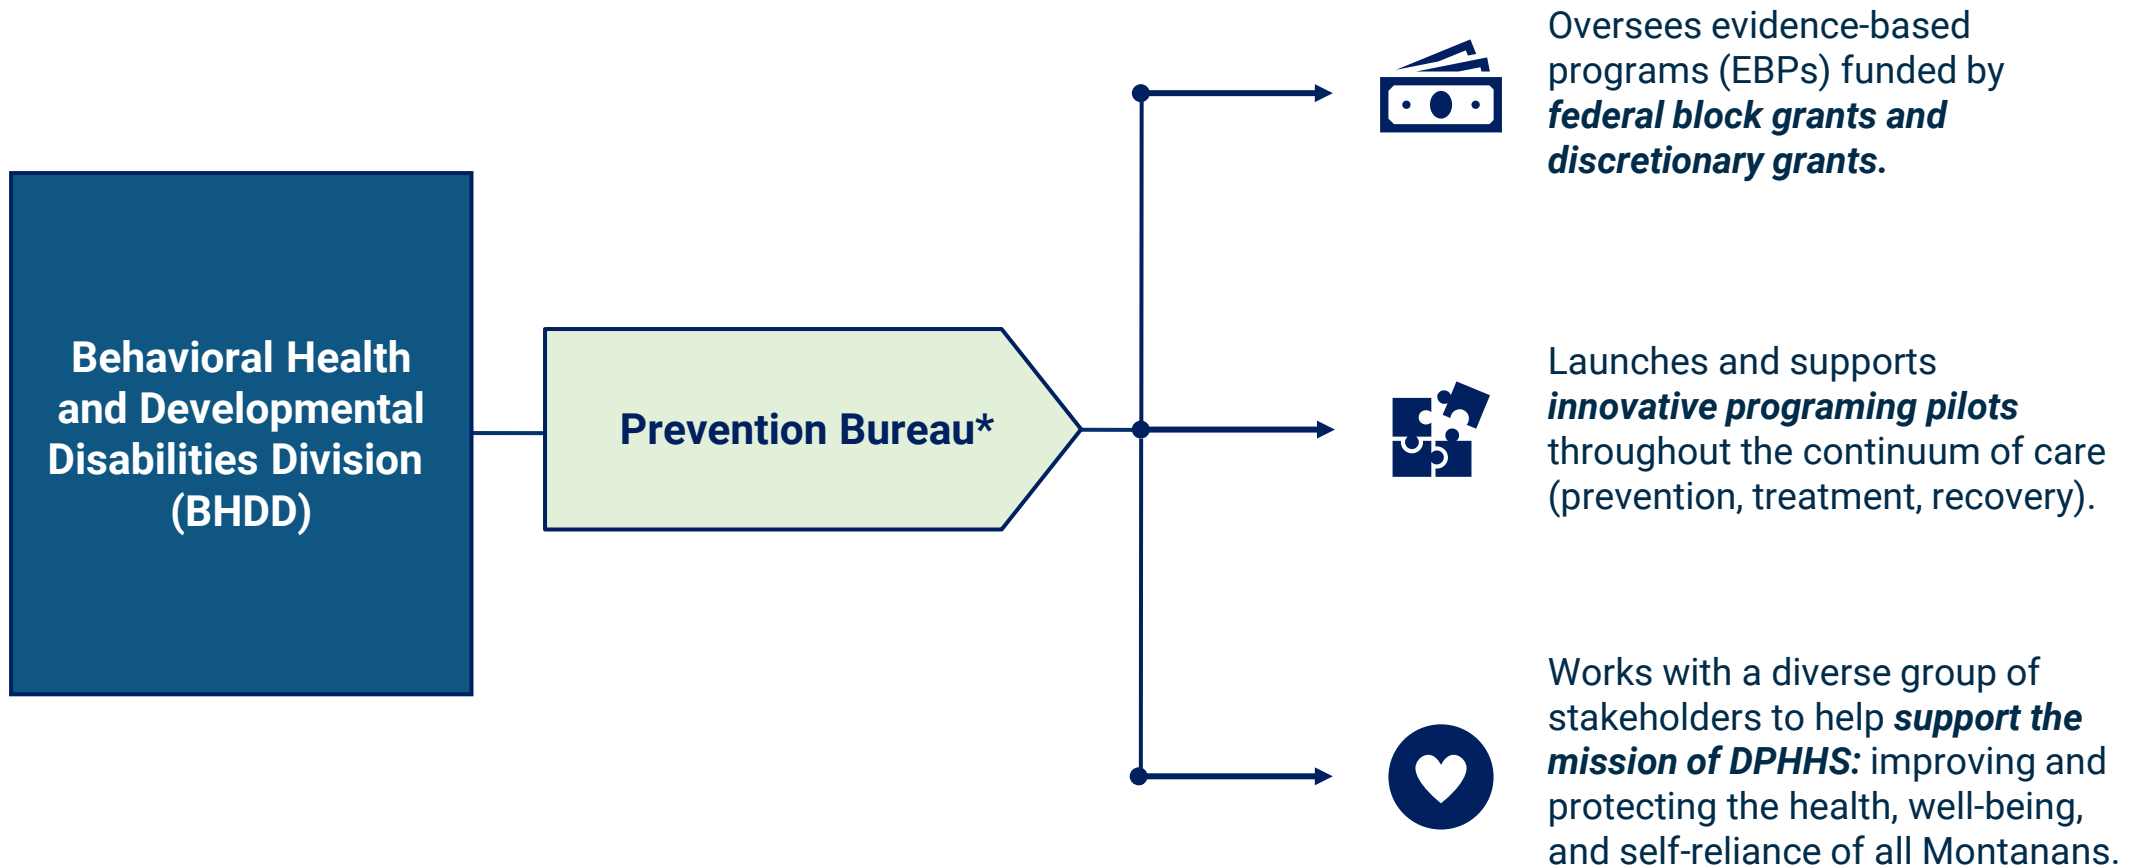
Behavioral Health and Developmental Disabilities Division (BHDD)

Prevention Bureau*

Oversees evidence-based programs (EBPs) funded by ***federal block grants and discretionary grants.***

Launches and supports ***innovative programing pilots*** throughout the continuum of care (prevention, treatment, recovery).

Works with a diverse group of stakeholders to help ***support the mission of DPHHS:*** improving and protecting the health, well-being, and self-reliance of all Montanans.